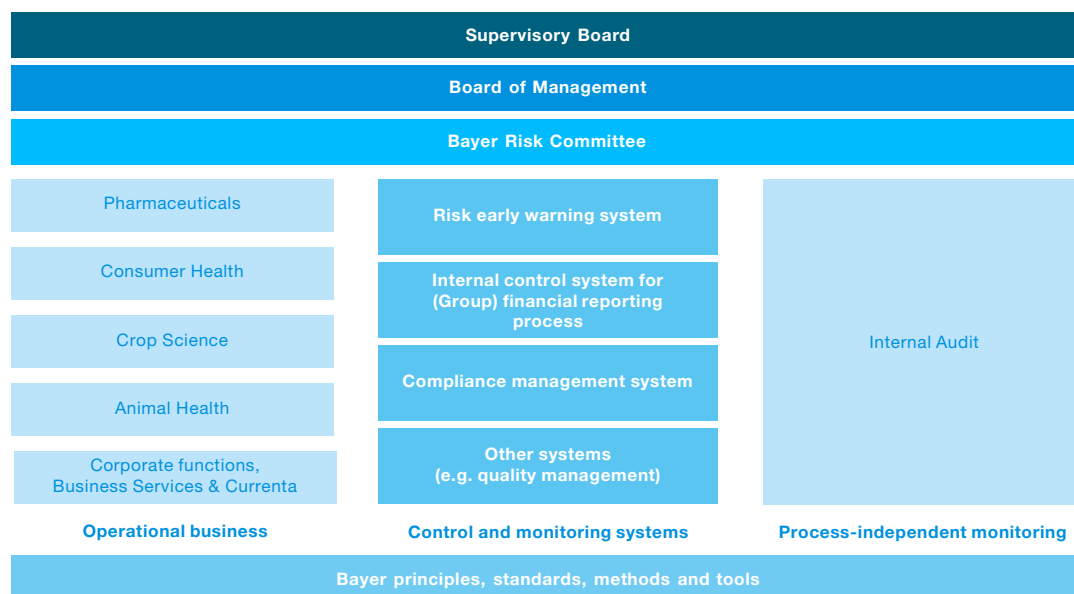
Supervisory Board

Board of Management

Bayer Risk Committee

Pharmaceuticals

Consumer Health

Crop Science

Animal Health

Corporate functions, Business Services & Currenta

Operational business

Risk early warning system

Internal control system for (Group) financial reporting process

Compliance management system

Other systems (e.g. quality management)

Control and monitoring systems

Internal Audit

Process-independent monitoring

Bayer principles, standards, methods and tools